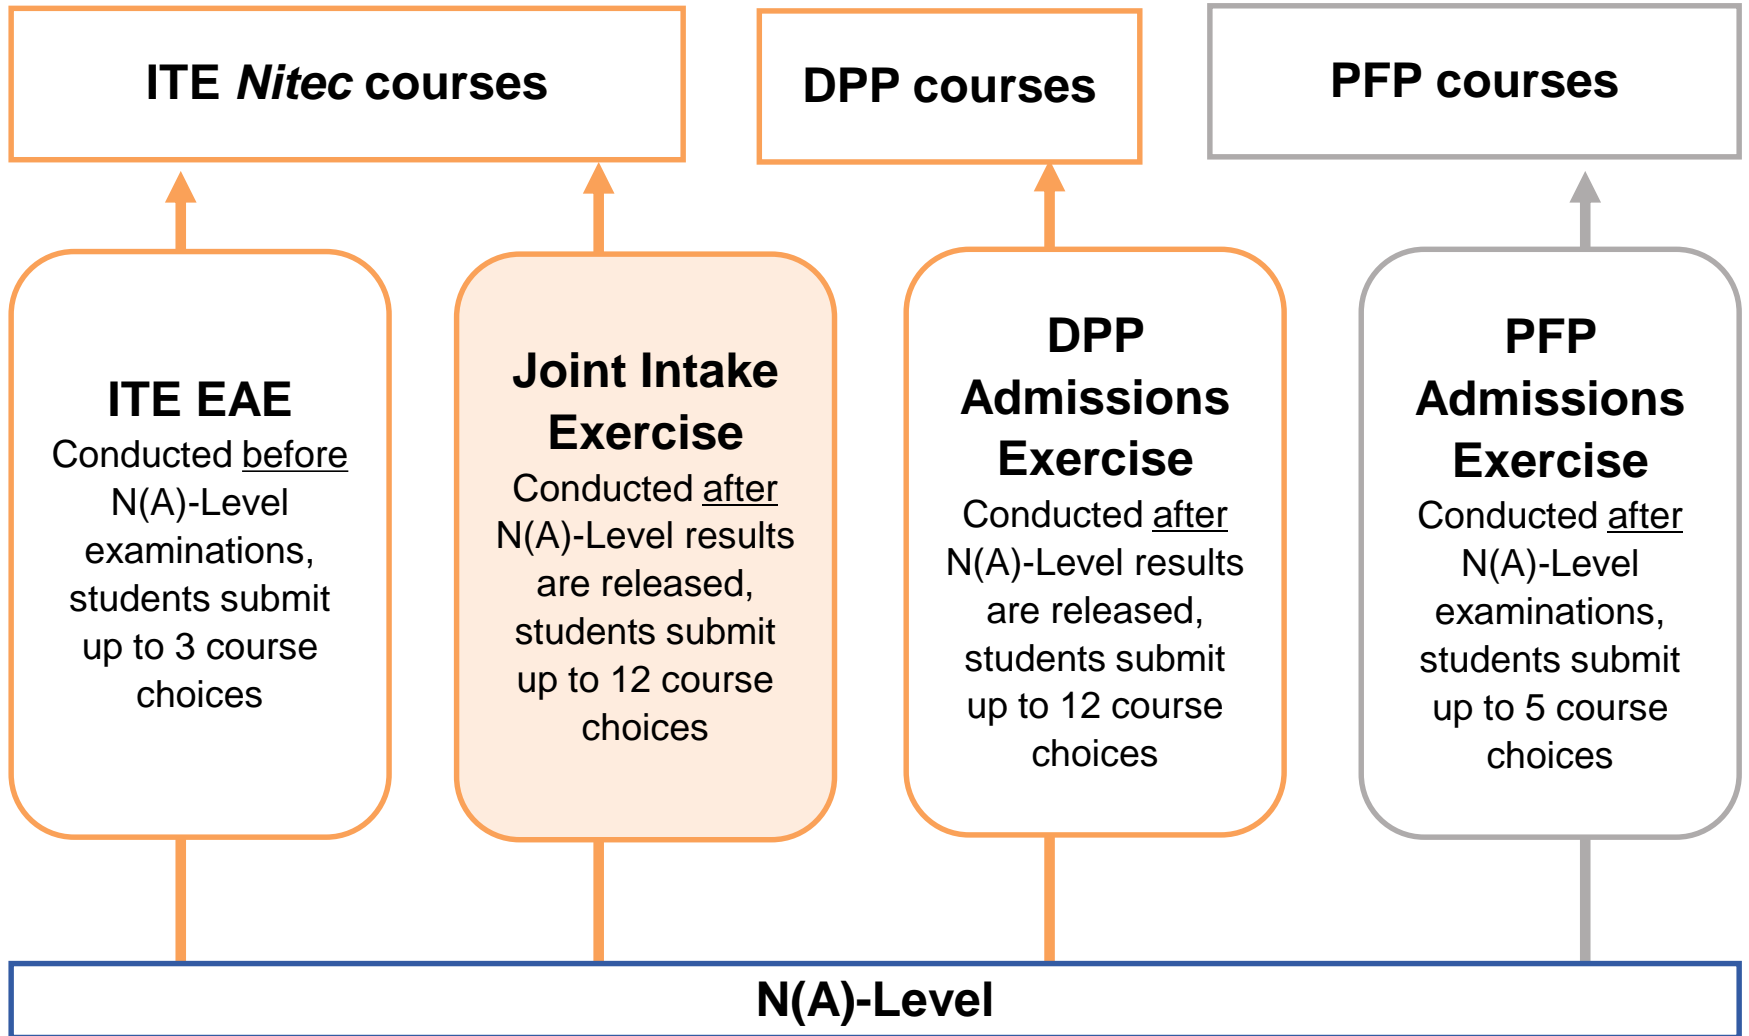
ITE Nitec courses

DPP courses

PFP courses

ITE EAE
Conducted before N(A)-Level examinations, students submit up to 3 course choices

Joint Intake Exercise
Conducted after N(A)-Level results are released, students submit up to 12 course choices

DPP Admissions Exercise
Conducted after N(A)-Level results are released, students submit up to 12 course choices

PFP Admissions Exercise
Conducted after N(A)-Level examinations, students submit up to 5 course choices

N(A)-Level